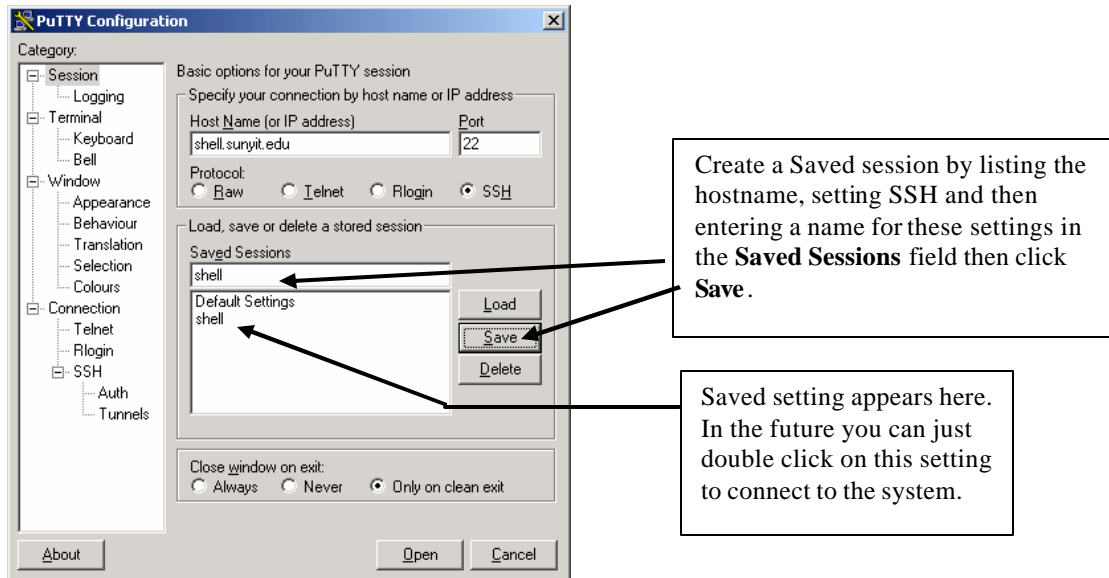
PuTTY Configuration

Category:

Session
Logging
Terminal
Keyboard
Bell
Window
Appearance
Behaviour
Translation
Selection
Colours
Connection
Telnet
Rlogin
SSH
Auth
Tunnels

Basic options for your PuTTY session

Specify your connection by host name or IP address

Host Name (or IP address)
shell.sunyit.edu

Port
22

Protocol:
Raw
Telnet
Rlogin
SSH

Load, save or delete a stored session

Saved Sessions
shell

Default Settings
shell

Load
Save
Delete

Close window on exit:
Always
Never
Only on clean exit

About
Open
Cancel

Create a Saved session by listing the hostname, setting SSH and then entering a name for these settings in the **Saved Sessions** field then click **Save**.

Saved setting appears here. In the future you can just double click on this setting to connect to the system.